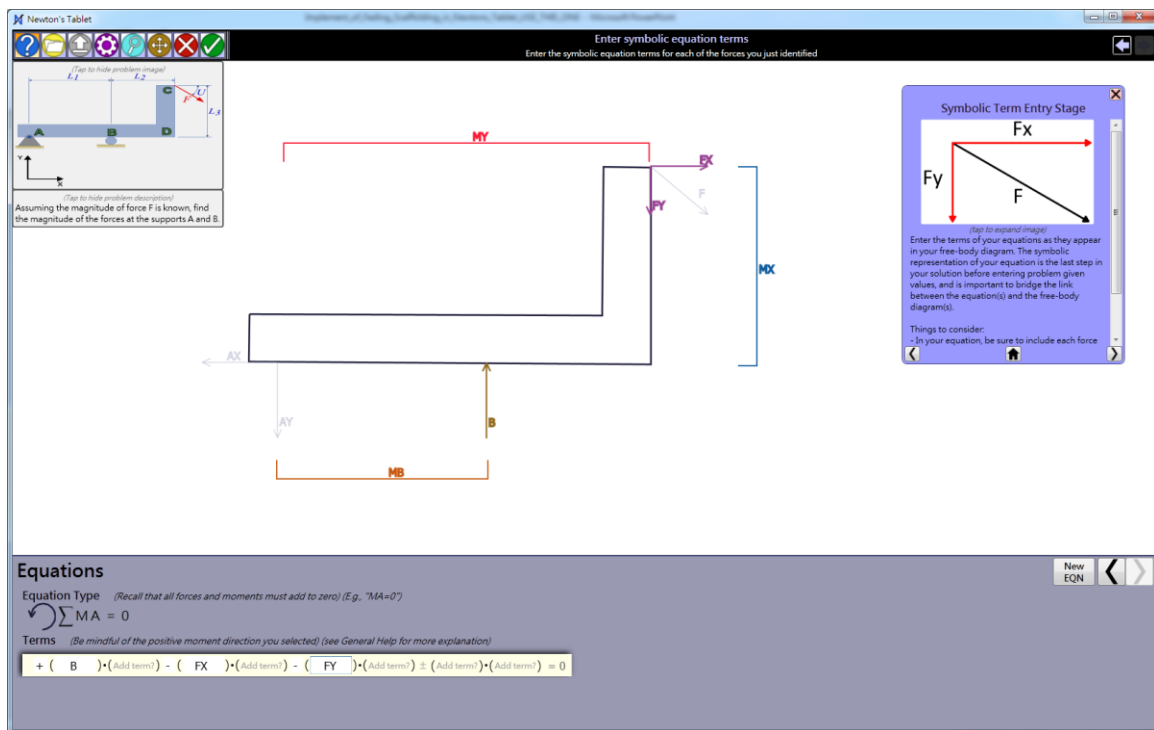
Newton's Tablet

Enter symbolic equation terms
Enter the symbolic equation terms for each of the forces you just identified

(Tap to hide problem image)
$L_1$ $L_2$
C
F U
$L_3$
A B D
Y
X

(Tap to hide problem description)
Assuming the magnitude of force F is known, find the magnitude of the forces at the supports A and B.

MY
FX
F
FY
MX
AX
AY
B
MB

Symbolic Term Entry Stage
Fx
Fy
F
(tap to expand image)
Enter the terms of your equations as they appear in your free-body diagram. The symbolic representation of your equation is the last step in your solution before entering problem given values, and is important to bridge the link between the equation(s) and the free-body diagram(s).

Things to consider:
- In your equation, be sure to include each force

Equations
New EQN
Equation Type (Recall that all forces and moments must add to zero) (E.g., "MA=0")
$\sum$MA = 0
Terms (Be mindful of the positive moment direction you selected) (see General Help for more explanation)
+ ( B )•(Add term?) - ( FX )•(Add term?) - ( FY )•(Add term?) ± (Add term?)•(Add term?) = 0